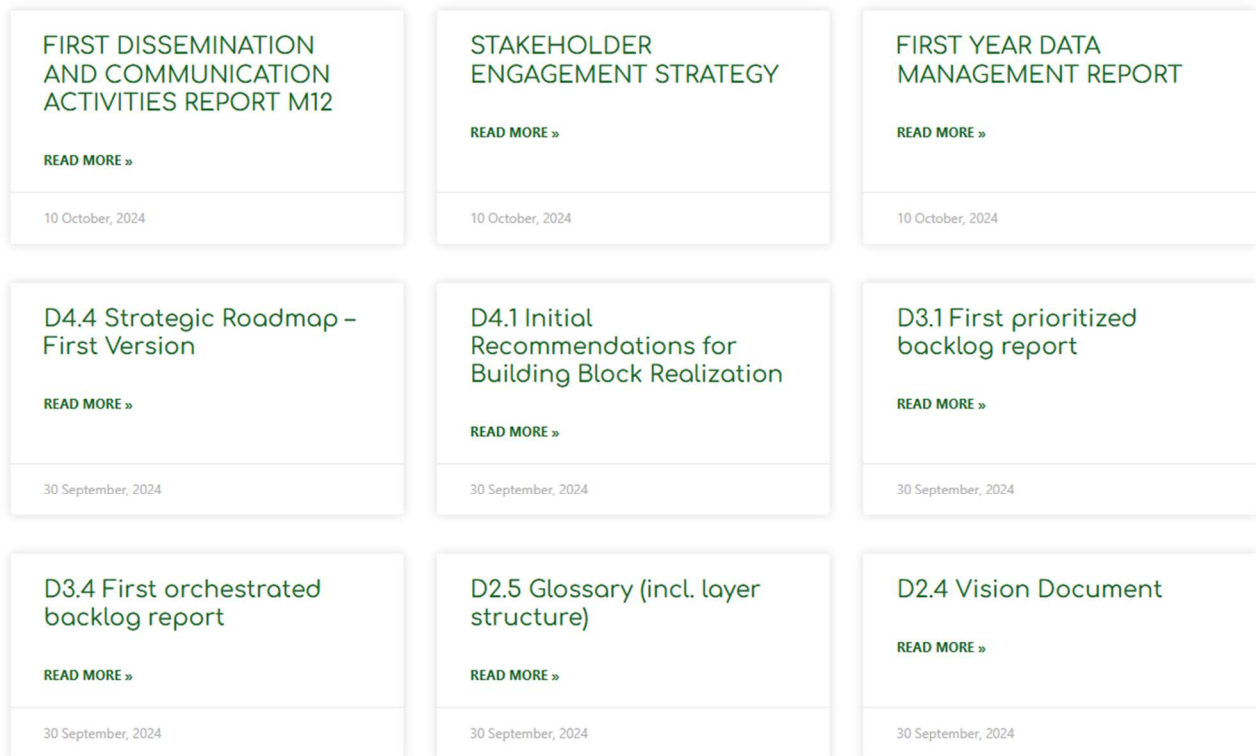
FIRST DISSEMINATION AND COMMUNICATION ACTIVITIES REPORT M12

READ MORE »

10 October, 2024

STAKEHOLDER ENGAGEMENT STRATEGY

READ MORE »

10 October, 2024

FIRST YEAR DATA MANAGEMENT REPORT

READ MORE »

10 October, 2024

D4.4 Strategic Roadmap – First Version

READ MORE »

30 September, 2024

D4.1 Initial Recommendations for Building Block Realization

READ MORE »

30 September, 2024

D3.1 First prioritized backlog report

READ MORE »

30 September, 2024

D3.4 First orchestrated backlog report

READ MORE »

30 September, 2024

D2.5 Glossary (incl. layer structure)

READ MORE »

30 September, 2024

D2.4 Vision Document

READ MORE »

30 September, 2024